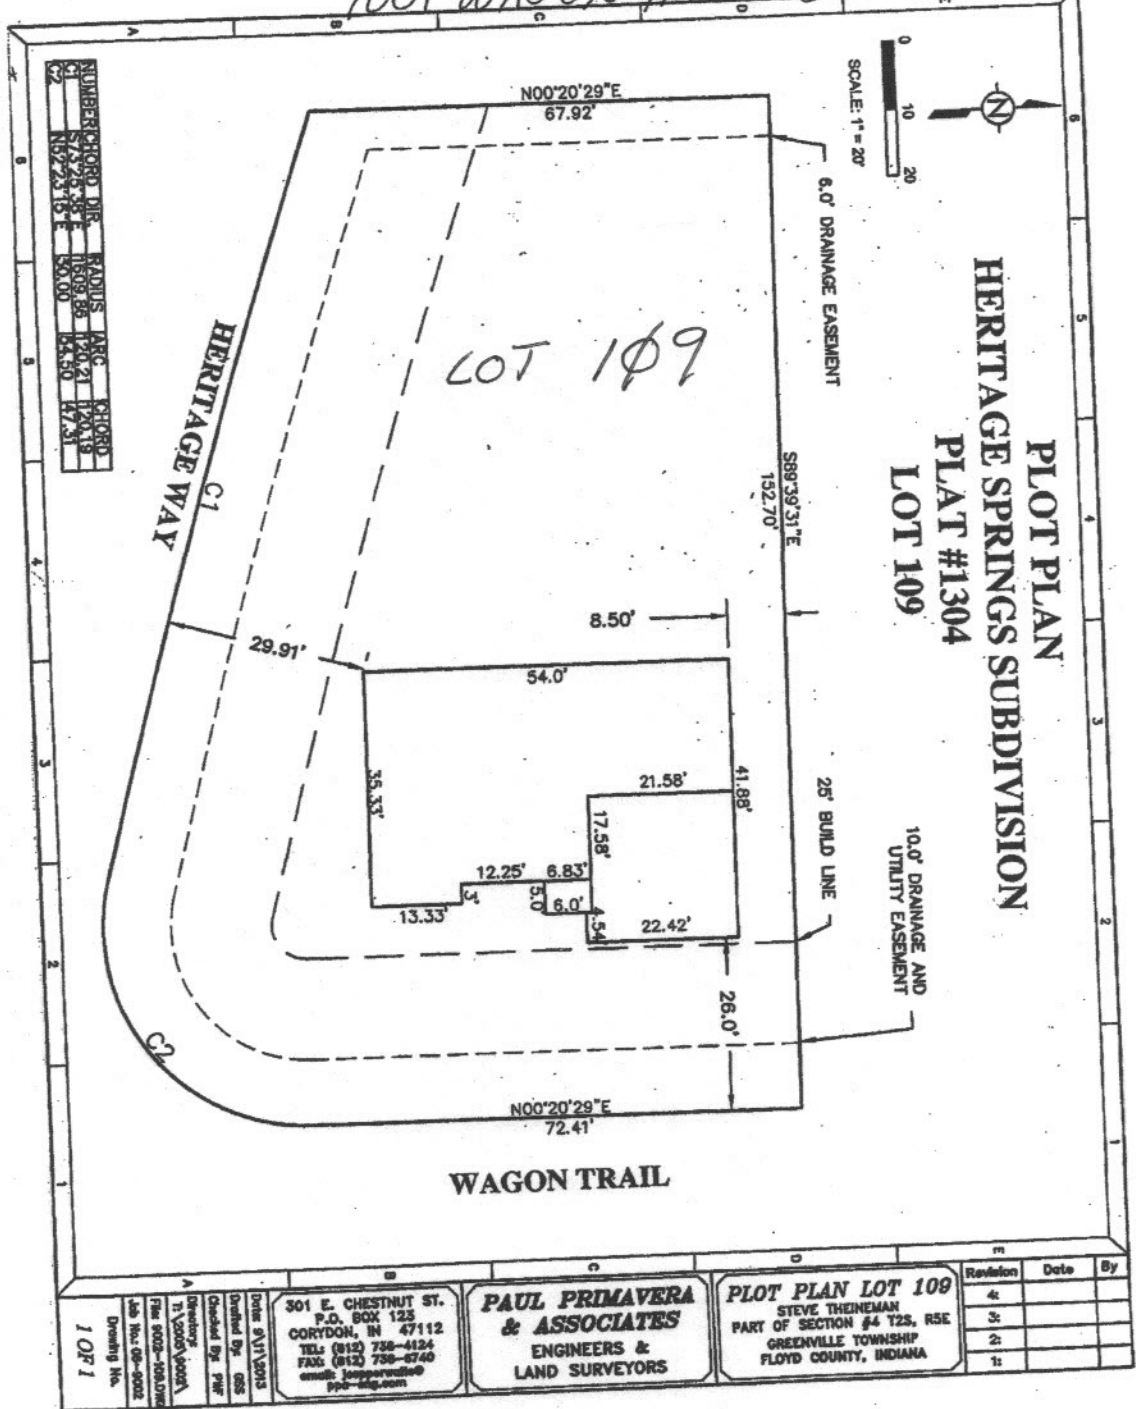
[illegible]

PLOT PLAN
HERITAGE SPRINGS SUBDIVISION
PLAT #1304
LOT 109

SCALE: 1" = 20'
0 10 20

N00°20'29"E
67.92'

6.0' DRAINAGE EASEMENT

LOT 1Ø9

S89°39'31"E
152.70'

HERITAGE WAY
C1

8.50'
29.91'
54.0'
35.33'
21.58'
41.88'
17.58'
12.25'
6.83'
3'
5.0
6.0'
4.54
13.33'
22.42'

25' BUILD LINE

10.0' DRAINAGE AND UTILITY EASEMENT

26.0'

C2

N00°20'29"E
72.41'

WAGON TRAIL

| NUMBER | CHORD DIR. | RADIUS | ARC | CHORD |
|---|---|---|---|---|
| C1 | S74°26'38"E | 1509.86 | 120.21 | 120.19 |
| C2 | N52°23'15"E | 30.00 | 53.50 | 47.31 |

A B C D E
1 2 3 4 5 6

| Revision | Date | By |
|---|---|---|
| 4: | | |
| 3: | | |
| 2: | | |
| 1: | | |

PLOT PLAN LOT 109
STEVE THEINEMAN
PART OF SECTION #4 T2S, R5E
GREENVILLE TOWNSHIP
FLOYD COUNTY, INDIANA

PAUL PRIMAVERA & ASSOCIATES
ENGINEERS & LAND SURVEYORS

301 E. CHESTNUT ST.
P.O. BOX 123
CORYDON, IN 47112
TEL: (812) 738-4124
FAX: (812) 738-6740
email: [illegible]

Date: 9\11\2013
Drafted By: GBS
Checked By: PMF
Directory: T:\2005\9002\
File: 9002-109.DWG
Job No.: 05-9002
Drawing No.
1 OF 1